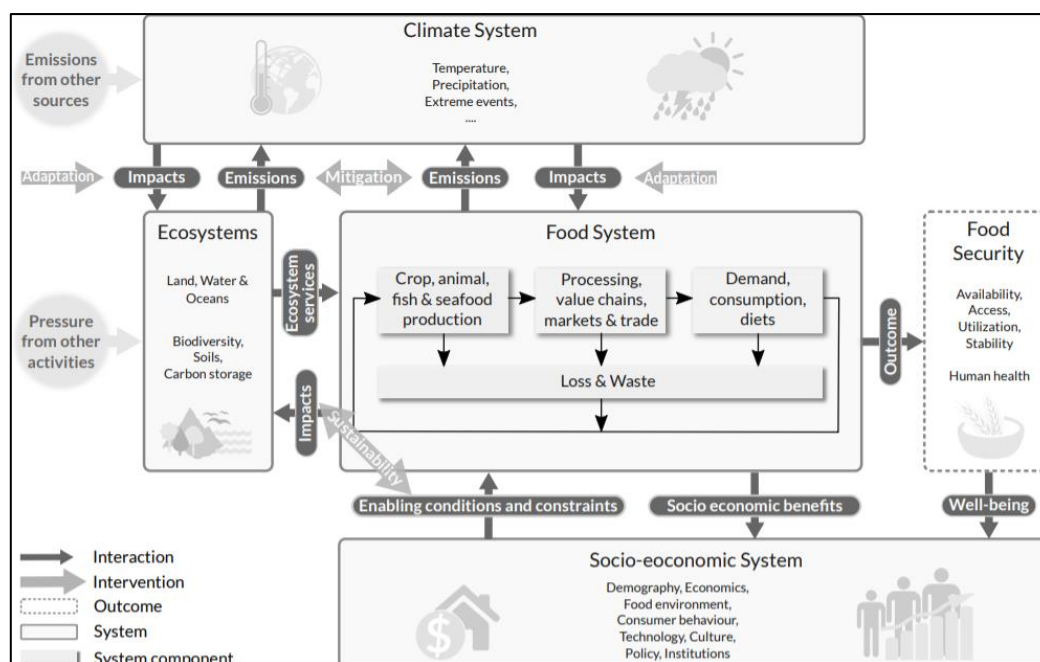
Climate System

Emissions from other sources

Temperature, Precipitation, Extreme events, ....

Adaptation
Impacts
Emissions
Mitigation
Emissions
Impacts
Adaptation

Ecosystems

Land, Water & Oceans

Biodiversity, Soils, Carbon storage

Pressure from other activities

Ecosystem services

Impacts

Sustainability

Food System

Crop, animal, fish & seafood production

Processing, value chains, markets & trade

Demand, consumption, diets

Loss & Waste

Outcome

Food Security

Availability, Access, Utilization, Stability

Human health

Enabling conditions and constraints
Socio economic benefits
Well-being

Interaction
Intervention
Outcome
System
System component

Socio-eoconomic System

Demography, Economics, Food environment, Consumer behaviour, Technology, Culture, Policy, Institutions